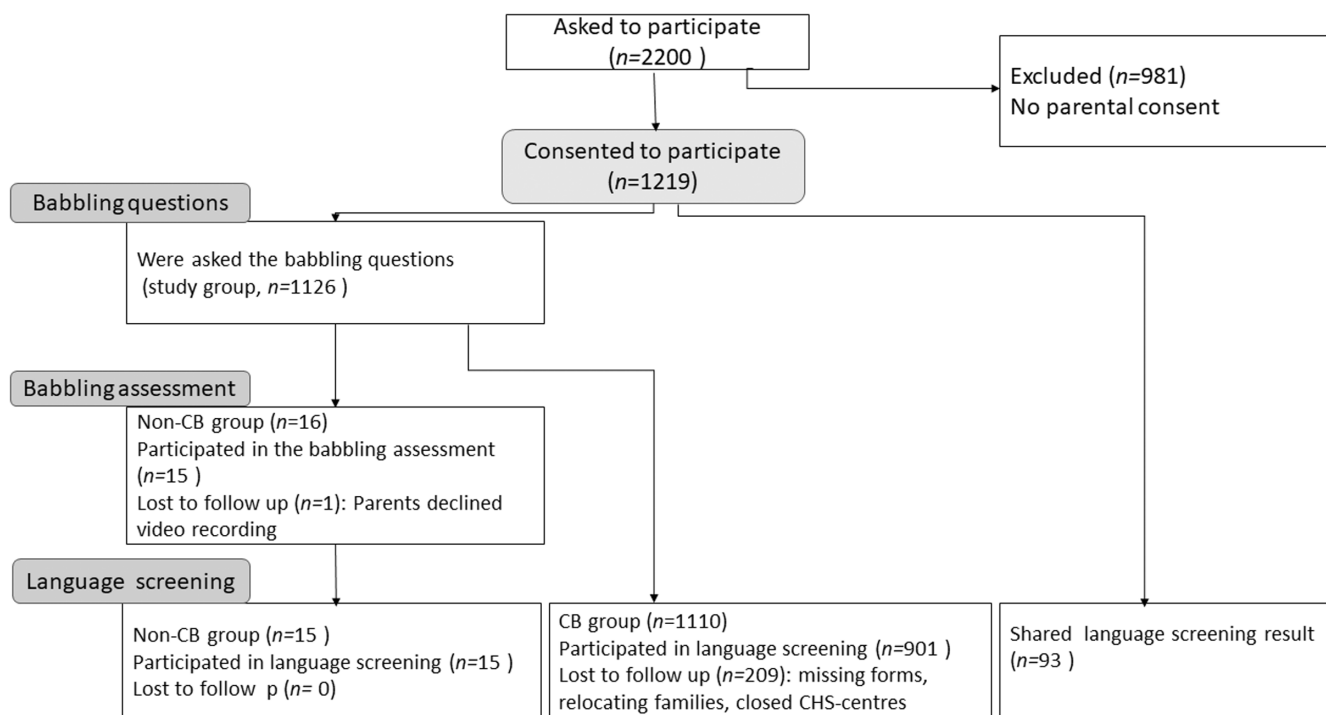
Asked to participate
(*n*=2200 )

Excluded (*n*=981)
No parental consent

Consented to participate
(*n*=1219)

Babbling questions

Were asked the babbling questions
(study group, *n*=1126 )

Babbling assessment

Non-CB group (*n*=16)
Participated in the babbling assessment (*n*=15 )
Lost to follow up (*n*=1): Parents declined video recording

Language screening

Non-CB group (*n*=15 )
Participated in language screening (*n*=15 )
Lost to follow p (*n*= 0)

CB group (*n*=1110)
Participated in language screening (*n*=901 )
Lost to follow up (*n*=209): missing forms, relocating families, closed CHS-centres

Shared language screening result (*n*=93 )